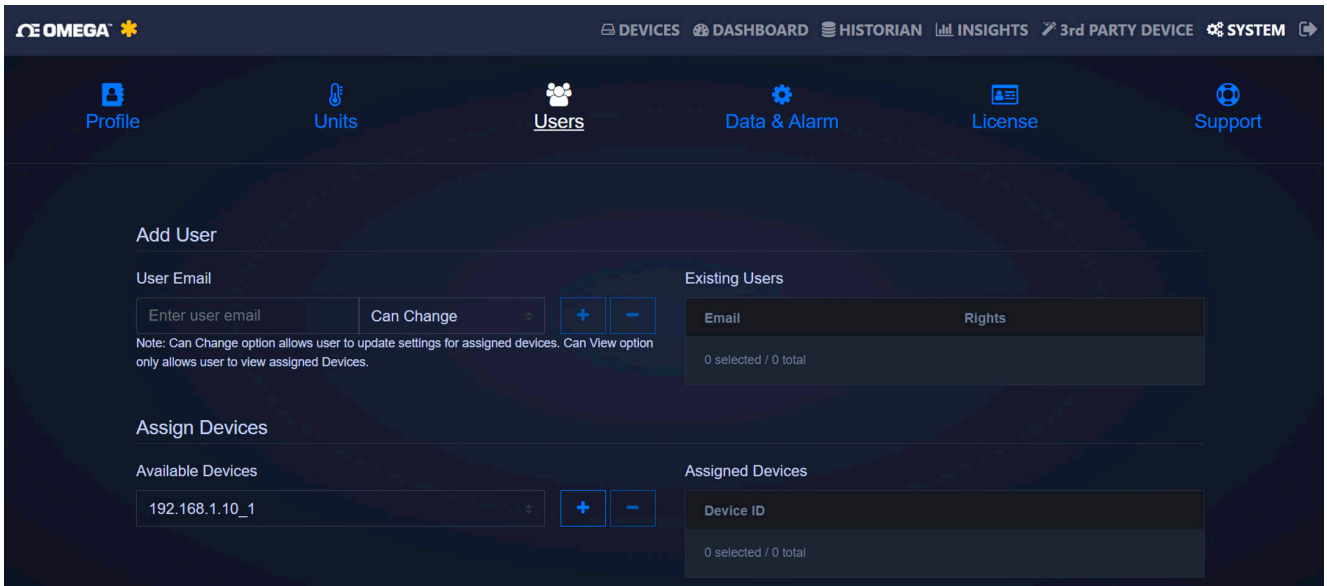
ΩE OMEGA

DEVICES DASHBOARD HISTORIAN INSIGHTS 3rd PARTY DEVICE SYSTEM

Profile Units Users Data & Alarm License Support

Add User

User Email

Enter user email

Can Change

+ −

Note: Can Change option allows user to update settings for assigned devices. Can View option only allows user to view assigned Devices.

Existing Users

| Email | Rights |
|---|---|
| 0 selected / 0 total | |

Assign Devices

Available Devices

192.168.1.10_1

+ −

Assigned Devices

| Device ID |
|---|
| 0 selected / 0 total |